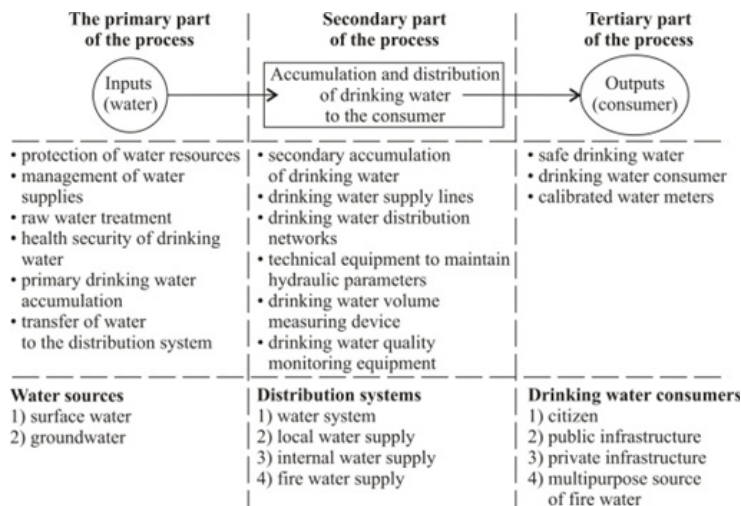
**The primary part of the process**

Inputs (water)

• protection of water resources
• management of water supplies
• raw water treatment
• health security of drinking water
• primary drinking water accumulation
• transfer of water to the distribution system

**Water sources**
1) surface water
2) groundwater

**Secondary part of the process**

Accumulation and distribution of drinking water to the consumer

• secondary accumulation of drinking water
• drinking water supply lines
• drinking water distribution networks
• technical equipment to maintain hydraulic parameters
• drinking water volume measuring device
• drinking water quality monitoring equipment

**Distribution systems**
1) water system
2) local water supply
3) internal water supply
4) fire water supply

**Tertiary part of the process**

Outputs (consumer)

• safe drinking water
• drinking water consumer
• calibrated water meters

**Drinking water consumers**
1) citizen
2) public infrastructure
3) private infrastructure
4) multipurpose source of fire water